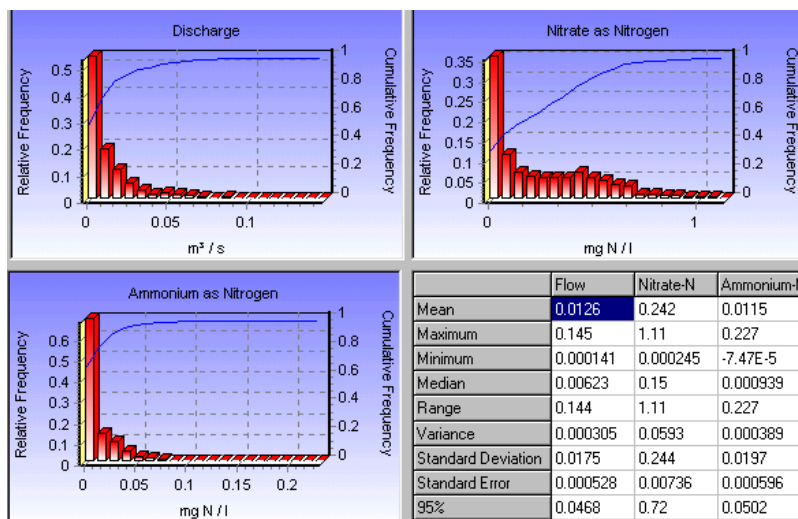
Discharge

Relative Frequency

Cumulative Frequency

0.5
0.4
0.3
0.2
0.1
0

1
0.8
0.6
0.4
0.2
0

0 0.05 0.1

m³ / s

Nitrate as Nitrogen

Relative Frequency

Cumulative Frequency

0.35
0.3
0.25
0.2
0.15
0.1
0.05
0

1
0.8
0.6
0.4
0.2
0

0 1

mg N / l

Ammonium as Nitrogen

Relative Frequency

Cumulative Frequency

0.6
0.5
0.4
0.3
0.2
0.1
0

1
0.8
0.6
0.4
0.2
0

0 0.05 0.1 0.15 0.2

mg N / l

| | Flow | Nitrate-N | Ammonium-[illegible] |
|---|---|---|---|
| Mean | 0.0126 | 0.242 | 0.0115 |
| Maximum | 0.145 | 1.11 | 0.227 |
| Minimum | 0.000141 | 0.000245 | -7.47E-5 |
| Median | 0.00623 | 0.15 | 0.000939 |
| Range | 0.144 | 1.11 | 0.227 |
| Variance | 0.000305 | 0.0593 | 0.000389 |
| Standard Deviation | 0.0175 | 0.244 | 0.0197 |
| Standard Error | 0.000528 | 0.00736 | 0.000596 |
| 95% | 0.0468 | 0.72 | 0.0502 |